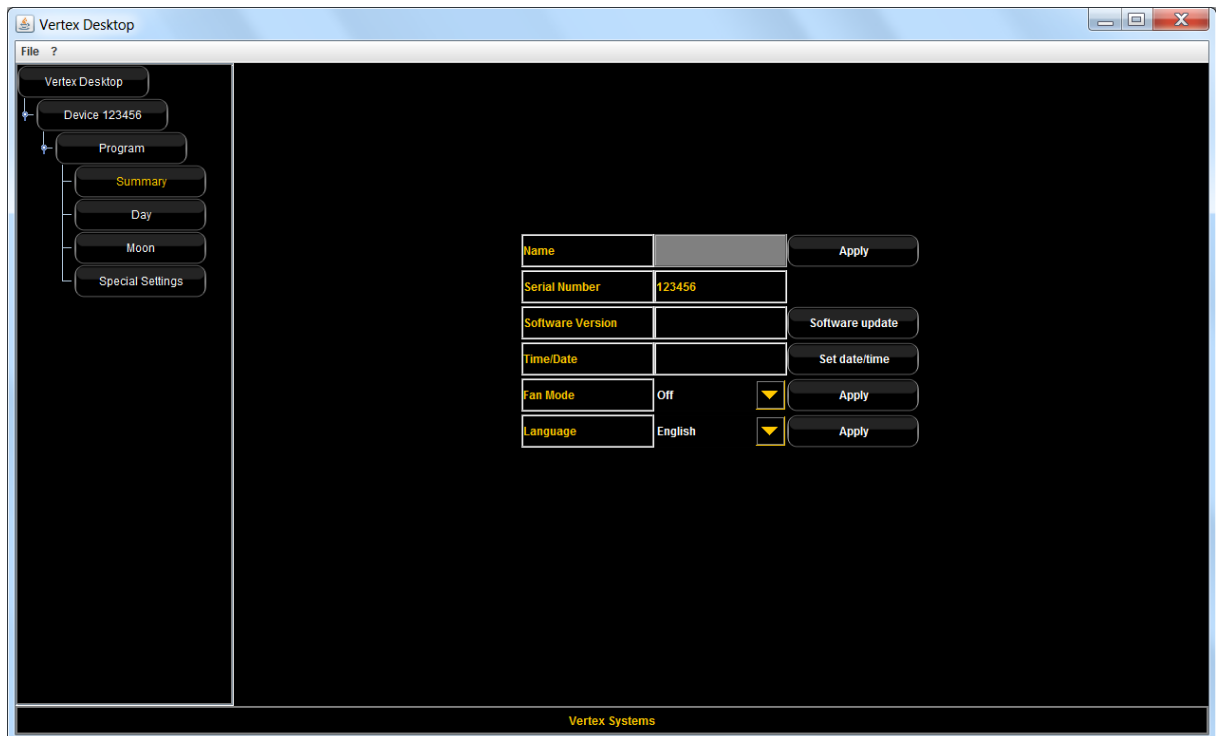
Vertex Desktop

File ?

Vertex Desktop
Device 123456
Program
Summary
Day
Moon
Special Settings

| | | |
|---|---|---|
| Name | | Apply |
| Serial Number | 123456 | |
| Software Version | | Software update |
| Time/Date | | Set date/time |
| Fan Mode | Off | Apply |
| Language | English | Apply |

Vertex Systems